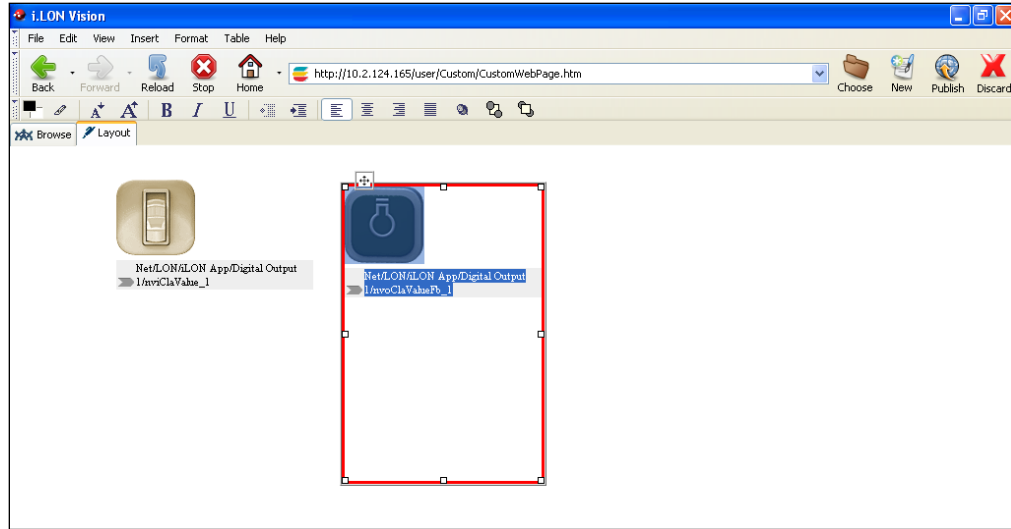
i.LON Vision

File Edit View Insert Format Table Help

Back Forward Reload Stop Home http://10.2.124.165/user/Custom/CustomWebPage.htm Choose New Publish Discard

B I U

Browse Layout

Net/LON/iLON App/Digital Output 1/nviClaValue_1

Net/LON/iLON App/Digital Output 1/nvoClaValueFb_1